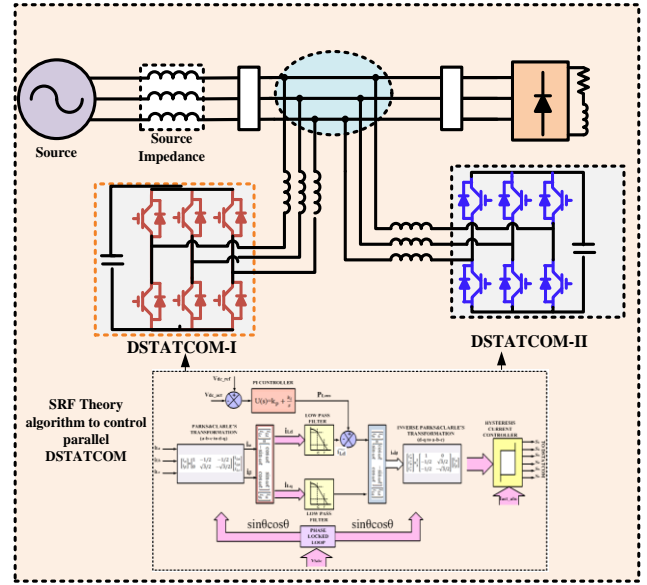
Source

Source Impedance

DSTATCOM-I

DSTATCOM-II

SRF Theory algorithm to control parallel DSTATCOM

Vdc_ref

Vdc_act

PI CONTROLLER

$U(s)=k_p+\frac{k_i}{s}$

PLoss

PARK'S&CLARKE'S TRANSFORMATION (a-b-c to d-q)

LOW PASS FILTER

LOW PASS FILTER

INVERSE PARK'S&CLARKE'S TRANSFORMATION (d-q to a-b-c)

HYSTERESIS CURRENT CONTROLLER

sinθcosθ

sinθcosθ

PHASE LOCKED LOOP

Vabc